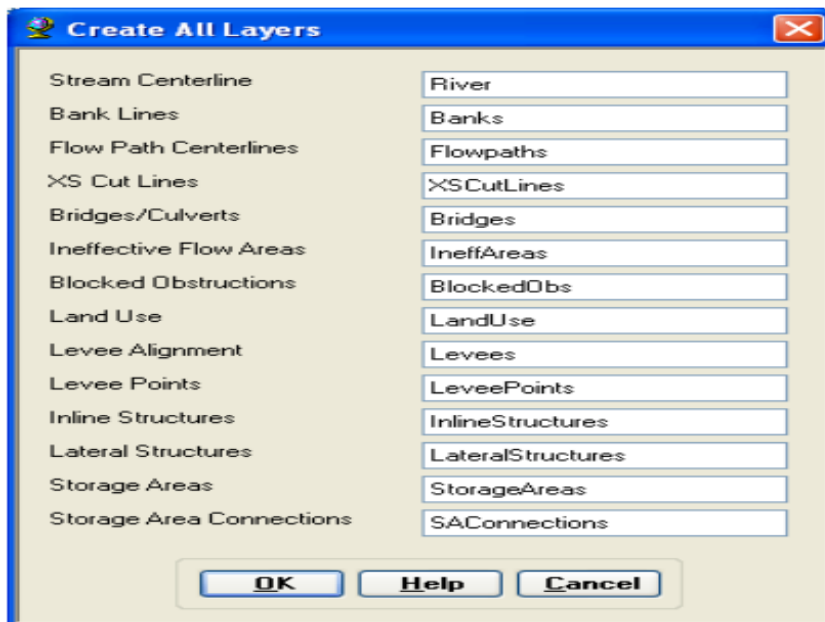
Create All Layers

| | |
|---|---|
| Stream Centerline | River |
| Bank Lines | Banks |
| Flow Path Centerlines | Flowpaths |
| XS Cut Lines | XSCutLines |
| Bridges/Culverts | Bridges |
| Ineffective Flow Areas | IneffAreas |
| Blocked Obstructions | BlockedObs |
| Land Use | LandUse |
| Levee Alignment | Levees |
| Levee Points | LeveePoints |
| Inline Structures | InlineStructures |
| Lateral Structures | LateralStructures |
| Storage Areas | StorageAreas |
| Storage Area Connections | SAConnections |

OK Help Cancel